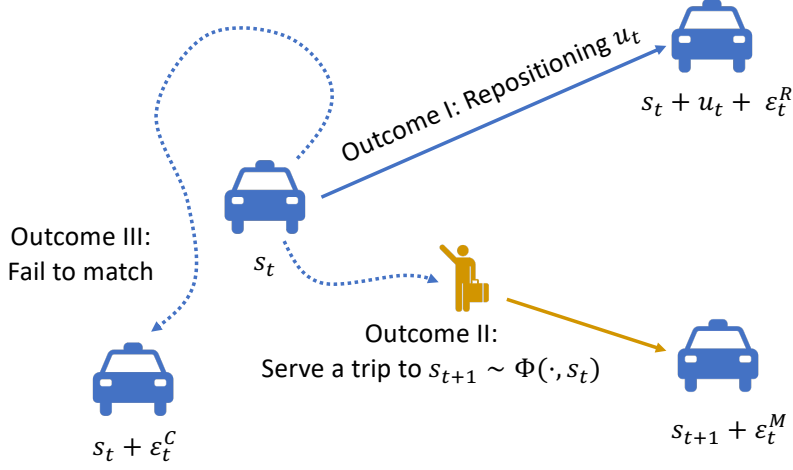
$s_t + u_t + \varepsilon_t^R$

Outcome I: Repositioning $u_t$

Outcome III: Fail to match

$s_t$

Outcome II: Serve a trip to $s_{t+1} \sim \Phi(\cdot, s_t)$

$s_t + \varepsilon_t^C$

$s_{t+1} + \varepsilon_t^M$